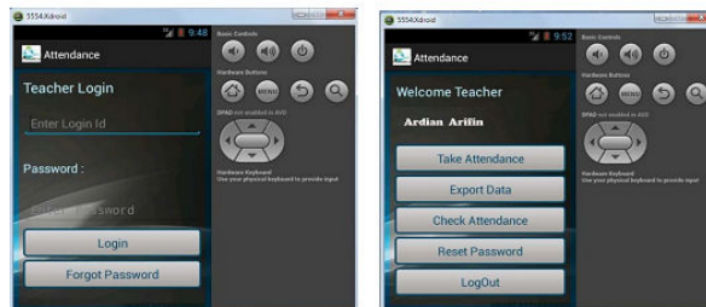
5554:Xdroid

9:48

Attendance

Teacher Login

Enter Login Id

Password :

Enter Password

Login

Forgot Password

Basic Controls

Hardware Buttons

MENU

DPAD not enabled in AVD

Hardware Keyboard
Use your physical keyboard to provide input

5554:Xdroid

9:52

Attendance

Welcome Teacher

Ardian Arifin

Take Attendance

Export Data

Check Attendance

Reset Password

LogOut

Basic Controls

Hardware Buttons

MENU

DPAD not enabled in AVD

Hardware Keyboard
Use your physical keyboard to provide input